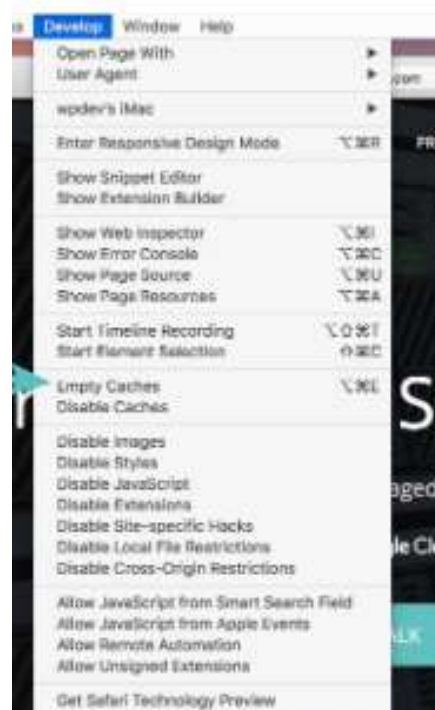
Develop Window Help

Open Page With ►
User Agent ►

wpdev's iMac ►

Enter Responsive Design Mode ⌥⌘R

Show Snippet Editor
Show Extension Builder

Show Web Inspector ⌥⌘I
Show Error Console ⌥⌘C
Show Page Source ⌥⌘U
Show Page Resources ⌥⌘A

Start Timeline Recording ⌥⇧⌘T
Start Element Selection ⇧⌘C

Empty Caches ⌥⌘E
Disable Caches

Disable Images
Disable Styles
Disable JavaScript
Disable Extensions
Disable Site-specific Hacks
Disable Local File Restrictions
Disable Cross-Origin Restrictions

Allow JavaScript from Smart Search Field
Allow JavaScript from Apple Events
Allow Remote Automation
Allow Unsigned Extensions

Get Safari Technology Preview

FR

S

aged

le Cl

LK